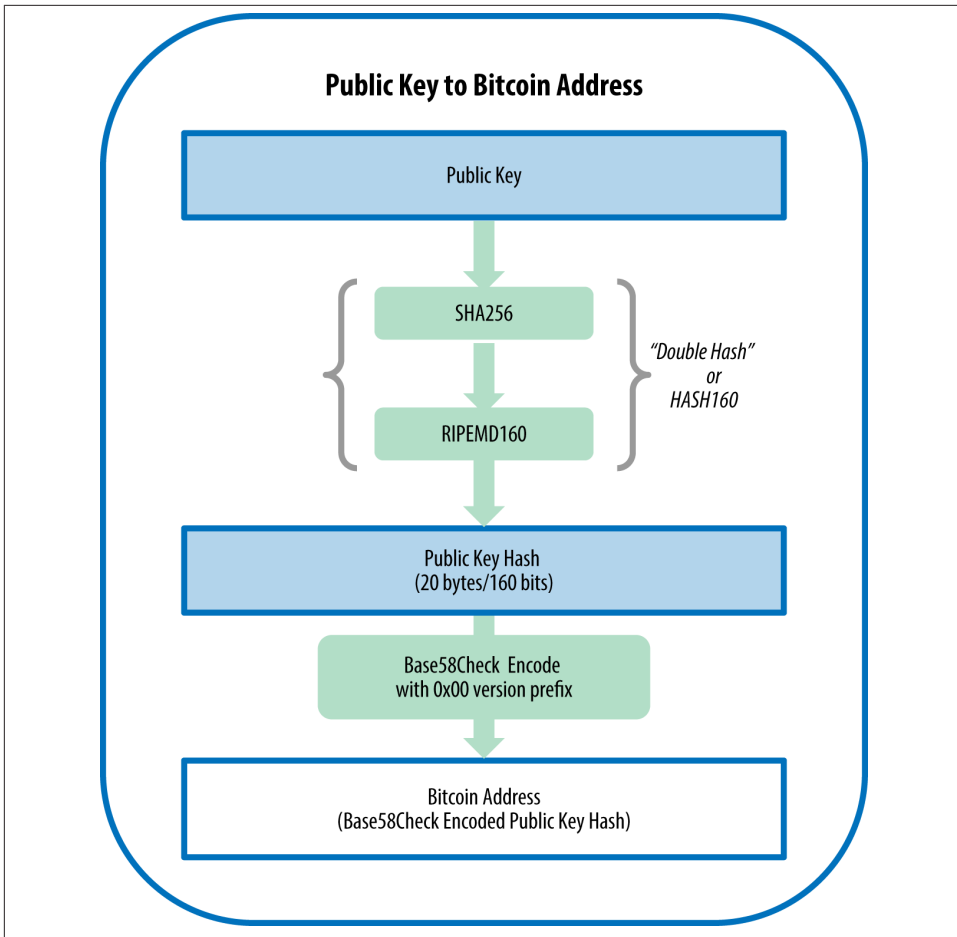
Public Key to Bitcoin Address

Public Key

SHA256

RIPEMD160

"Double Hash" or HASH160

Public Key Hash
(20 bytes/160 bits)

Base58Check Encode
with 0x00 version prefix

Bitcoin Address
(Base58Check Encoded Public Key Hash)